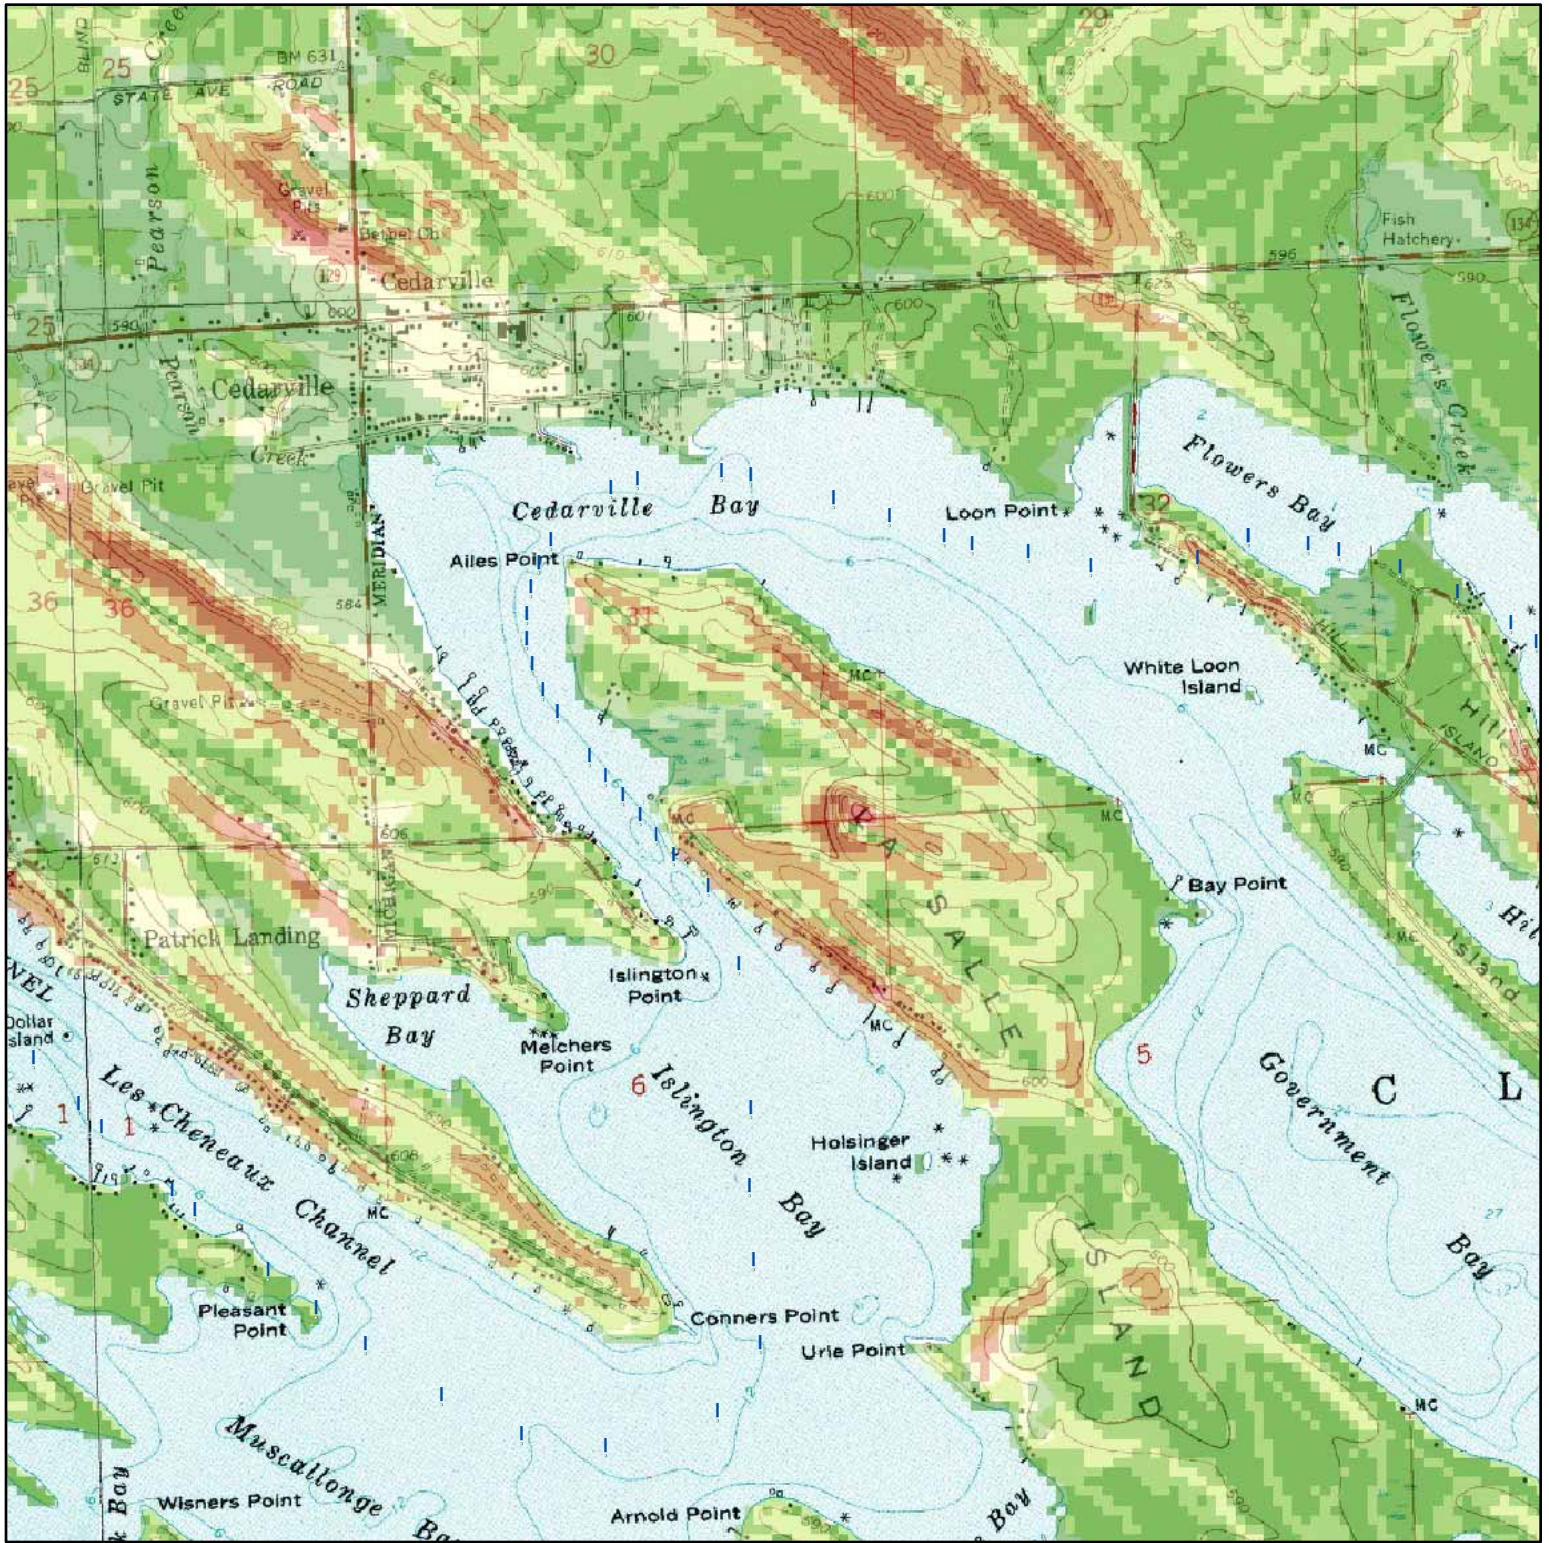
BLIND
25
BM 631
30
29
STATE AVE ROAD
Pearson Creek
Gravel Pit
Bethel Ch
Cedarville
Fish Hatchery
596
590
134
25
590
600
601
600
625
Flowers Creek
Cedarville
Pearson Creek
Gravel Pit
Cedarville Bay
Loon Point
Flowers Bay
32
MERIDIAN
Ailes Point
36
36
584
31
HILL
White Loon Island
Gravel Pit
MC
MC
ISLAND
Hill
MC
MC
606
MC
Bay Point
LA SALLE
MICHIGAN
Patrick Landing
Island
Sheppard Bay
Islington Point
NEL
Dollar Island
Melchers Point
5
C
L
Government Bay
6
Islington Bay
MC
Les Cheneaux Channel
1
1
Holsinger Island
MC
ISLAND
Pleasant Point
Conners Point
Urie Point
MC
Muscallonge Bay
Bay
Wisners Point
Arnold Point
Bay